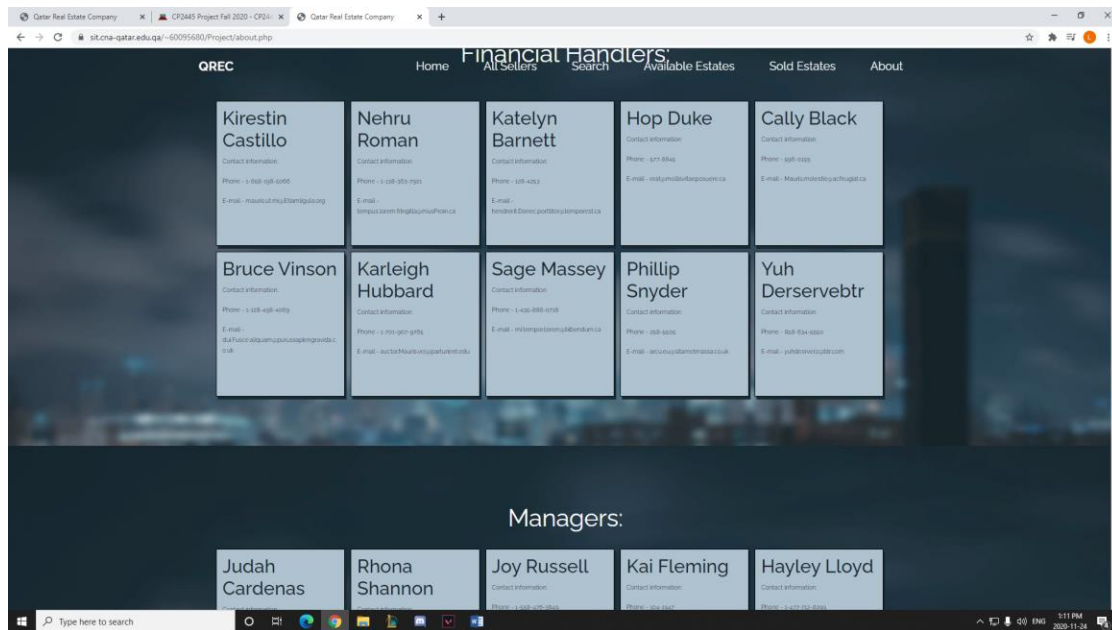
Qatar Real Estate Company | CP2445 Project Fall 2020 - CP24 | Qatar Real Estate Company

sit.cna-qatar.edu.qa/~60095680/Project/about.php

QREC

Home All Sellers Search Available Estates Sold Estates About

Financial Handlers:

Kirestin Castillo
Contact information
Phone - 1-868-198-1066
E-mail - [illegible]

Nehru Roman
Contact information
Phone - 1-138-363-7901
E-mail - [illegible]

Katelyn Barnett
Contact information
Phone - 176-4253
E-mail - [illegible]

Hop Duke
Contact information
Phone - 177-8849
E-mail - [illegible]

Cally Black
Contact information
Phone - 196-0335
E-mail - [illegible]

Bruce Vinson
Contact information
Phone - 1-118-496-4089
E-mail - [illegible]

Karleigh Hubbard
Contact information
Phone - 1-701-907-9785
E-mail - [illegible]

Sage Massey
Contact information
Phone - 1-435-888-0708
E-mail - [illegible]

Phillip Snyder
Contact information
Phone - 258-5505
E-mail - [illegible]

Yuh Derservebtr
Contact information
Phone - 868-634-4990
E-mail - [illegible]

Managers:

Judah Cardenas
Contact information

Rhona Shannon
Contact information

Joy Russell
Contact information
Phone - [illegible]

Kai Fleming
Contact information
Phone - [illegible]

Hayley Lloyd
Contact information
Phone - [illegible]

Type here to search

ENG 1:11 PM 2020-11-24